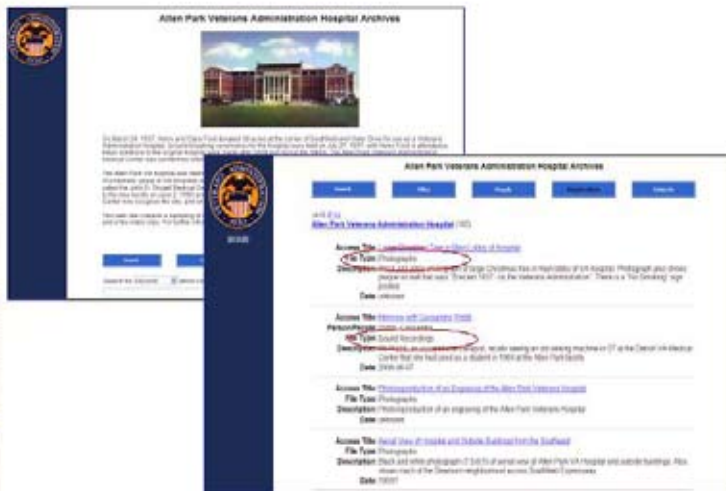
Allen Park Veterans Administration Hospital Archives

On March 24, 1937, Henry and Clara Ford donated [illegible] acres at the corner of Southfield and Outer Drive for use as a Veterans Administration Hospital. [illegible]

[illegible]

Allen Park Veterans Administration Hospital Archives

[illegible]

Allen Park Veterans Administration Hospital

Access Title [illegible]
File Type Photographs
Description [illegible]
Date unknown

Access Title Memories with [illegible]
Person/People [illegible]
File Type Sound Recordings
Description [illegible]
Date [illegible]

Access Title Photoreproduction of an Engraving of the Allen Park Veterans Hospital
File Type Photographs
Description Photoreproduction of an engraving of the Allen Park Veterans Hospital
Date unknown

Access Title Aerial View of Hospital and Outside Buildings from the Southeast
File Type Photographs
Description Black and white photograph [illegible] of aerial view of Allen Park VA Hospital and outside buildings. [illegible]
Date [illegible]